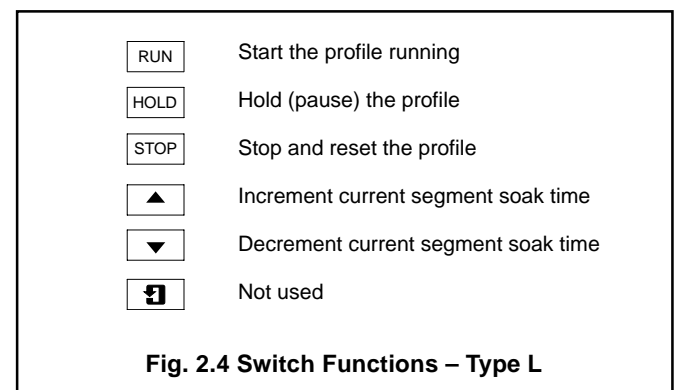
| | |
|---|---|
| RUN | Start the profile running |
| HOLD | Hold (pause) the profile |
| STOP | Stop and reset the profile |
| ▲ | Increment current segment soak time |
| ▼ | Decrement current segment soak time |
| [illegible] | Not used |

**Fig. 2.4 Switch Functions – Type L**